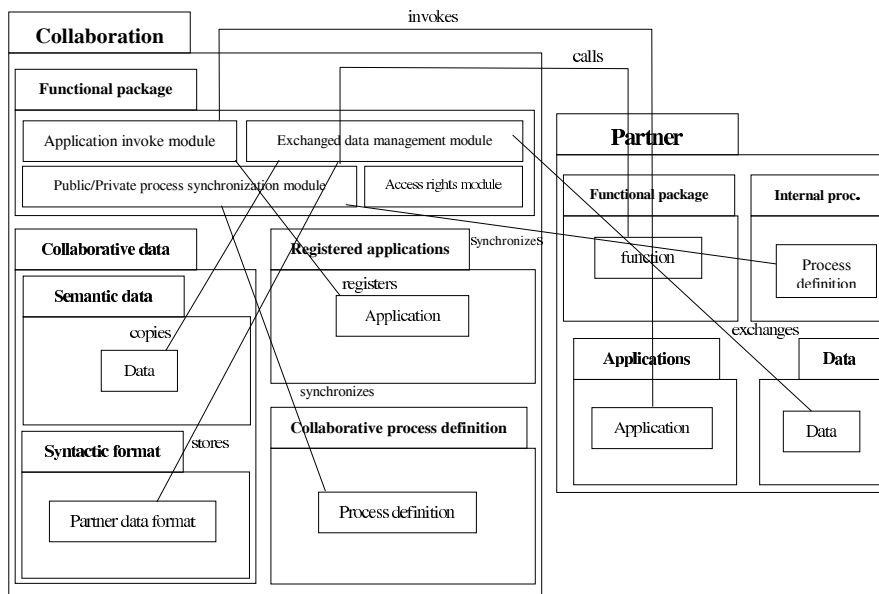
Collaboration

invokes

calls

Functional package

Application invoke module

Exchanged data management module

Public/Private process synchronization module

Access rights module

Partner

Functional package

Internal proc.

function

Process definition

Collaborative data

Semantic data

copies

Data

Registered applications

SynchronizeS

registers

Application

exchanges

Applications

Data

Application

Data

synchronizes

Syntactic format

stores

Partner data format

Collaborative process definition

Process definition